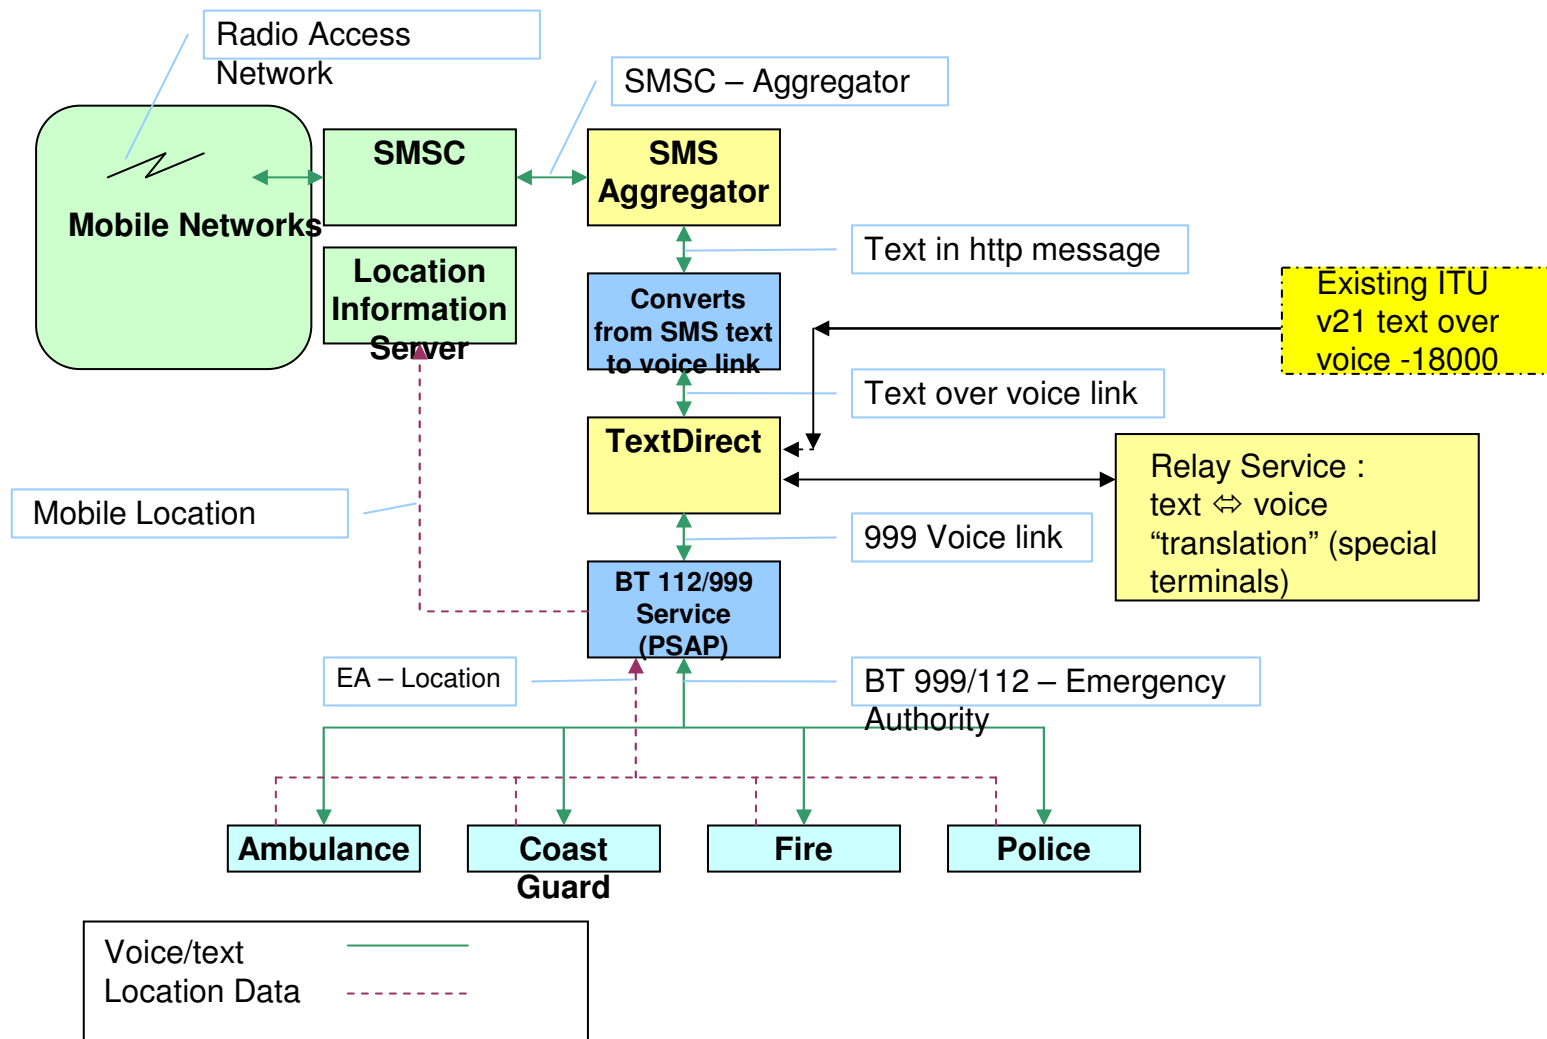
Radio Access Network

SMSC – Aggregator

Mobile Networks

SMSC

SMS Aggregator

Location Information Server

Text in http message

Converts from SMS text to voice link

Existing ITU v21 text over voice -18000

Text over voice link

TextDirect

Relay Service : text ⇔ voice “translation” (special terminals)

Mobile Location

999 Voice link

BT 112/999 Service (PSAP)

EA – Location

BT 999/112 – Emergency Authority

Ambulance

Coast Guard

Fire

Police

Voice/text
Location Data